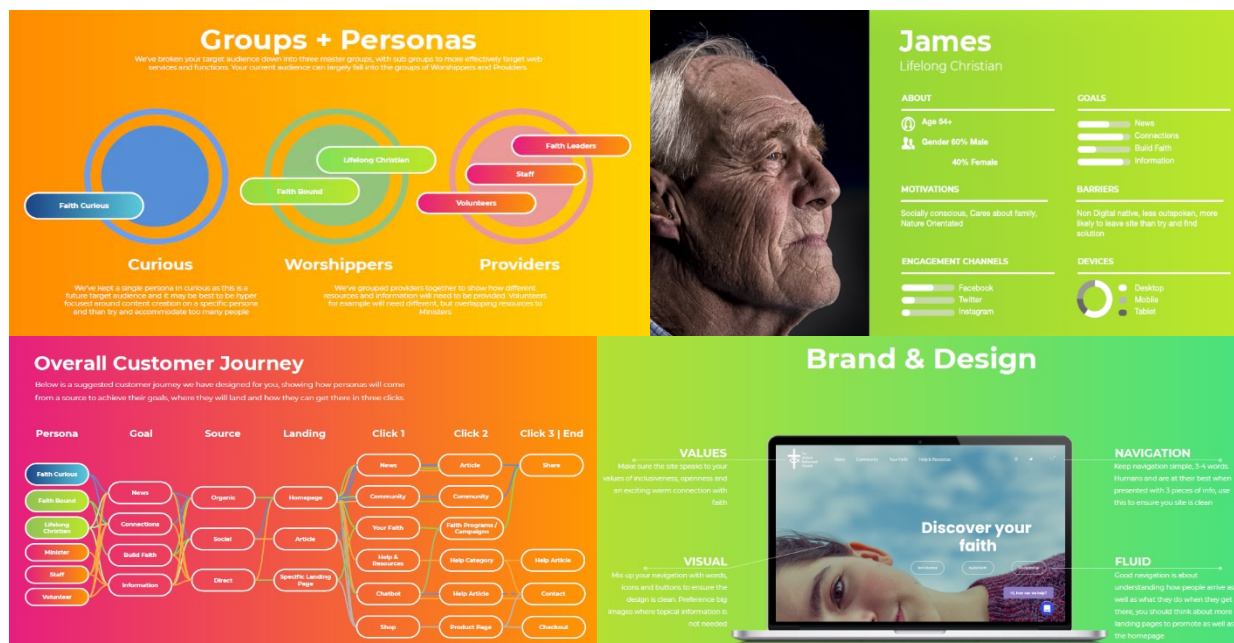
Groups + Personas

We've broken your target audience down into three master groups, with sub groups to more effectively target web services and functions. Your current audience can largely fall into the groups of Worshippers and Providers.

Faith Curious
Lifelong Christian
Faith Bound
Faith Leaders
Staff
Volunteers

Curious
Worshippers
Providers

We've kept a single persona in curious as this is a future target audience and it may be best to be hyper focused around content creation on a specific persona and then try and accommodate too many people

We've grouped providers together to show how different resources and information will need to be provided. Volunteers for example will need different, but overlapping resources to Ministers

James
Lifelong Christian

ABOUT
Age 64+
Gender 60% Male
40% Female

GOALS
News
Connections
Build Faith
Information

MOTIVATIONS
Socially conscious, Cares about family, Nature Orientated

BARRIERS
Non Digital native, less outspoken, more likely to leave site than try and find solution

ENGAGEMENT CHANNELS
Facebook
Twitter
Instagram

DEVICES
Desktop
Mobile
Tablet

Overall Customer Journey

Below is a suggested customer journey we have designed for you, showing how personas will come from a source to achieve their goals, where they will land and how they can get there in three clicks.

| Persona | Goal | Source | Landing | Click 1 | Click 2 | Click 3 \| End |
|---|---|---|---|---|---|---|
| Faith Curious | News | Organic | Homepage | News | Article | Share |
| Faith Bound | Connections | Social | Article | Community | Community | Help Article |
| Lifelong Christian | Build Faith | Direct | Specific Landing Page | Your Faith | Faith Programs / Campaigns | Contact |
| Minister | Information | | | Help & Resources | Help Category | Checkout |
| Staff | | | | Chatbot | Help Article | |
| Volunteer | | | | Shop | Product Page | |

Brand & Design

VALUES
Make sure the site speaks to your values of inclusiveness, openness and an exciting warm connection with faith

VISUAL
Mix up your navigation with words, icons and buttons to ensure the design is clean. Preference big images where topical information is not needed

NAVIGATION
Keep navigation simple, 3-4 words. Humans and are at their best when presented with 3 pieces of info, use this to ensure you site is clean

FLUID
Good navigation is about understanding how people arrive as well as what they do when they get there, you should think about more landing pages to promote as well as the homepage

Discover your faith